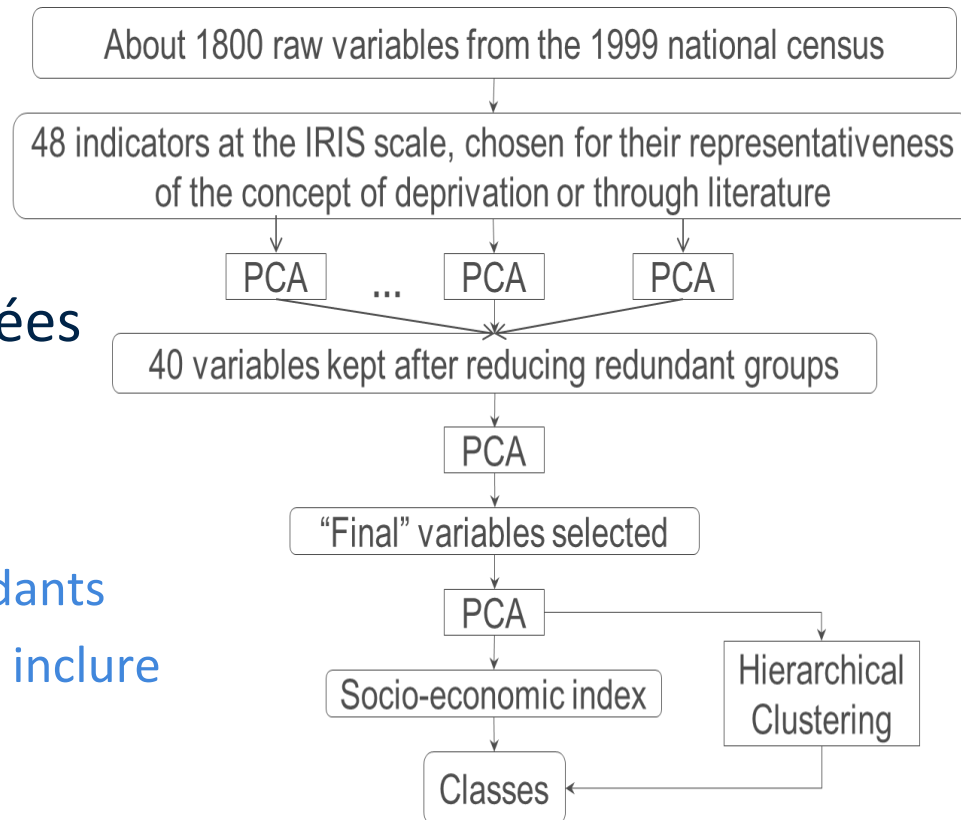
About 1800 raw variables from the 1999 national census

48 indicators at the IRIS scale, chosen for their representativeness of the concept of deprivation or through literature

PCA ... PCA PCA

ées

40 variables kept after reducing redundant groups

PCA

“Final” variables selected

dants

PCA

inclure

Socio-economic index

Hierarchical Clustering

Classes